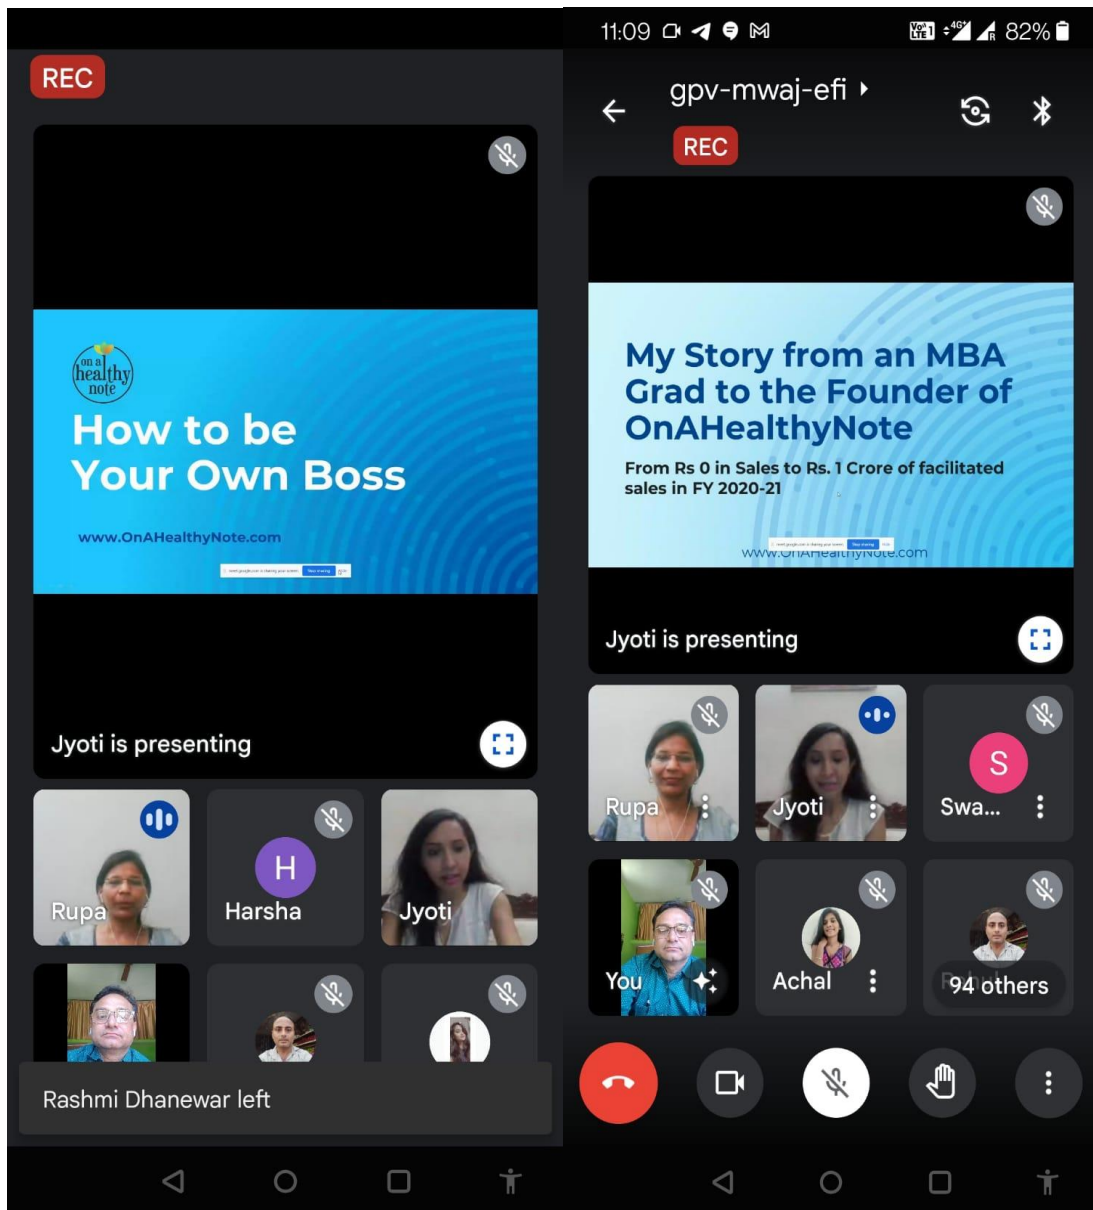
REC

on a healthy note

How to be Your Own Boss

www.OnAHealthyNote.com

Jyoti is presenting

Rupa

H

Harsha

Jyoti

Rashmi Dhanewar left

11:09

82%

gpv-mwaj-efi

REC

My Story from an MBA Grad to the Founder of OnAHealthyNote

From Rs 0 in Sales to Rs. 1 Crore of facilitated sales in FY 2020-21

www.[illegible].com

Jyoti is presenting

Rupa

Jyoti

S

Swa...

You

Achal

94 others